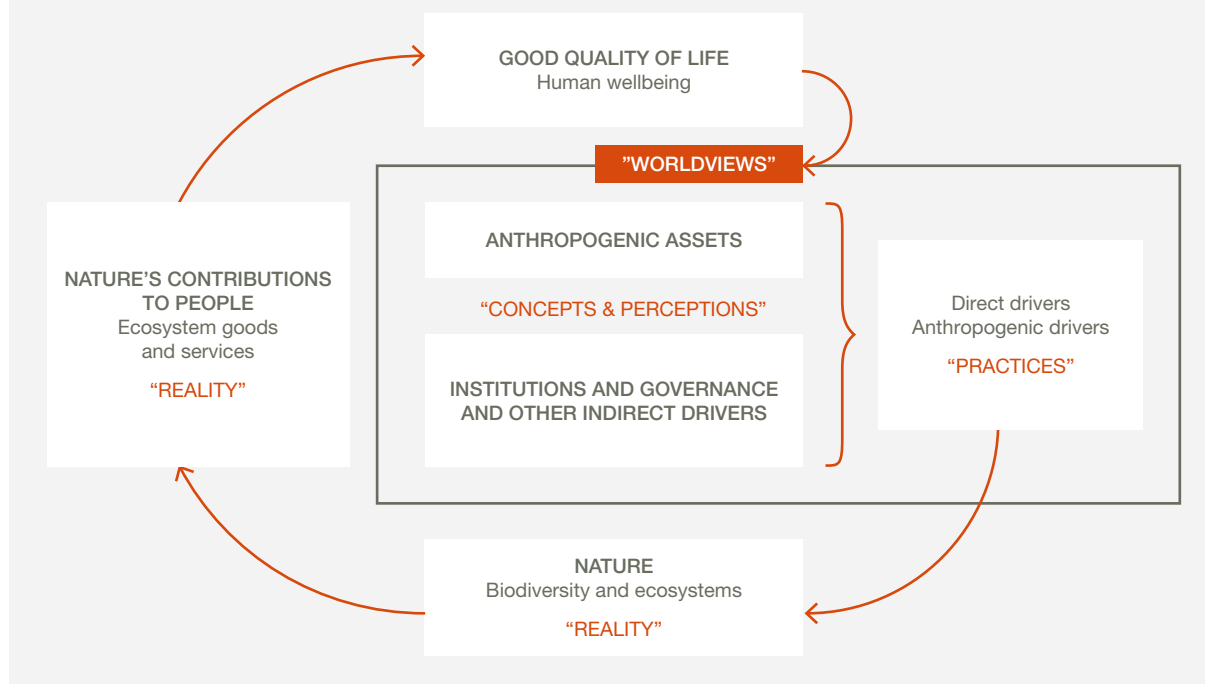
GOOD QUALITY OF LIFE
Human wellbeing

"WORLDVIEWS"

NATURE'S CONTRIBUTIONS TO PEOPLE
Ecosystem goods and services

"REALITY"

ANTHROPOGENIC ASSETS

"CONCEPTS & PERCEPTIONS"

INSTITUTIONS AND GOVERNANCE AND OTHER INDIRECT DRIVERS

Direct drivers
Anthropogenic drivers

"PRACTICES"

NATURE
Biodiversity and ecosystems

"REALITY"